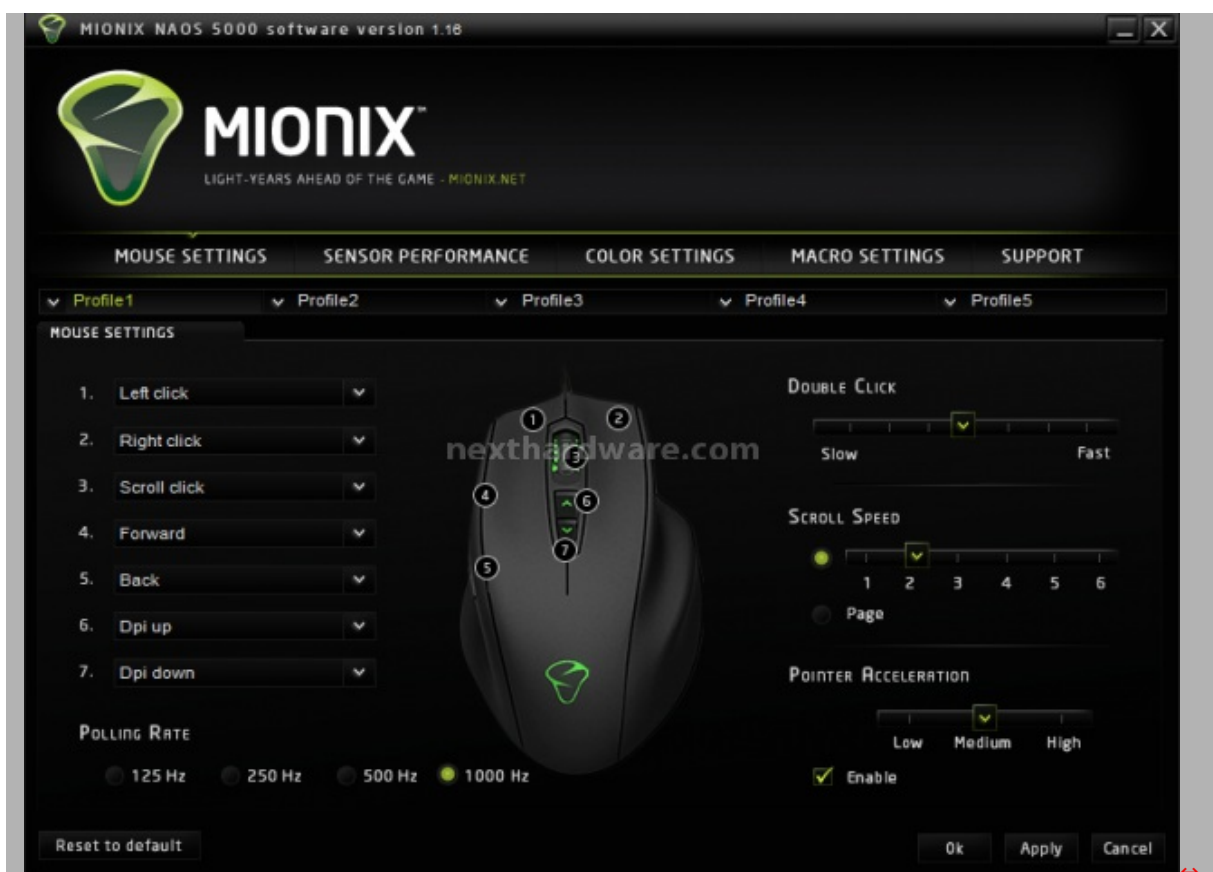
MIONIX NAOS 5000 software version 1.18

MIONIX™

LIGHT-YEARS AHEAD OF THE GAME - MIONIX.NET

MOUSE SETTINGS SENSOR PERFORMANCE COLOR SETTINGS MACRO SETTINGS SUPPORT

Profile1 Profile2 Profile3 Profile4 Profile5

MOUSE SETTINGS

1. Left click
2. Right click
3. Scroll click
4. Forward
5. Back
6. Dpi up
7. Dpi down

1 2 3 4 5 6 7

nexthardware.com

POLLING RATE

125 Hz 250 Hz 500 Hz 1000 Hz

DOUBLE CLICK

Slow Fast

SCROLL SPEED

1 2 3 4 5 6

Page

POINTER ACCELERATION

Low Medium High

Enable

Reset to default

Ok Apply Cancel